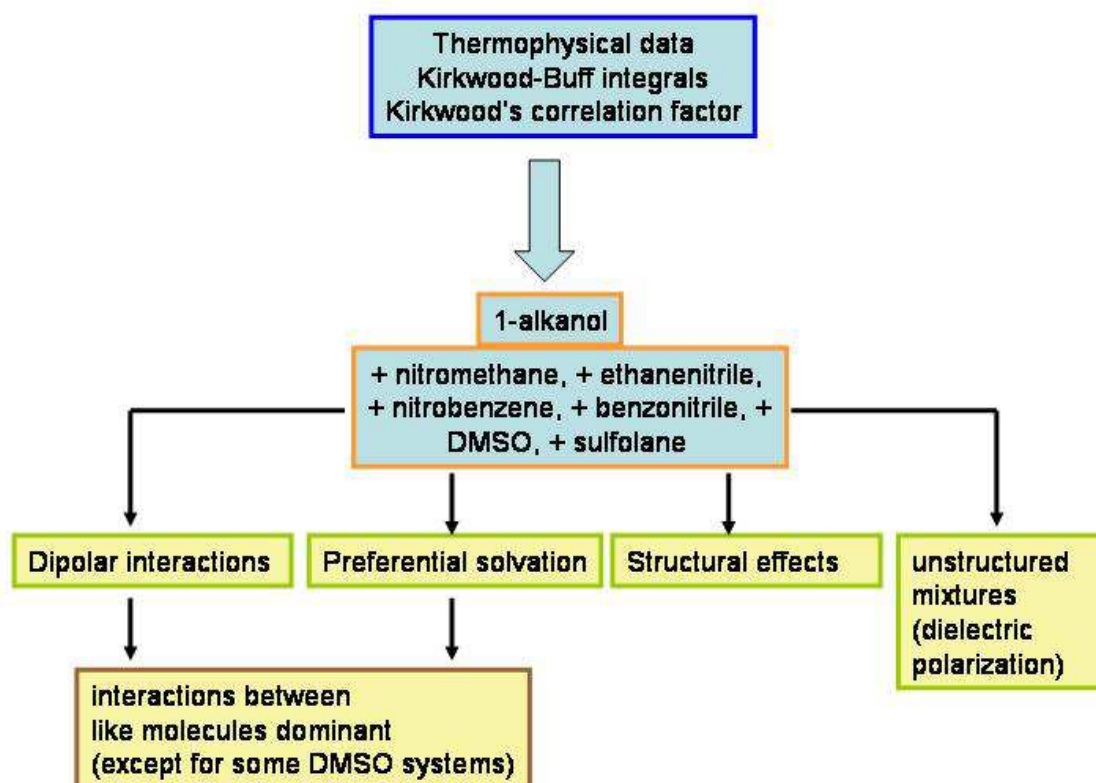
Thermophysical data
Kirkwood-Buff integrals
Kirkwood's correlation factor

1-alkanol

+ nitromethane, + ethanenitrile, + nitrobenzene, + benzonitrile, + DMSO, + sulfolane

Dipolar interactions

Preferential solvation

Structural effects

unstructured mixtures (dielectric polarization)

interactions between like molecules dominant (except for some DMSO systems)